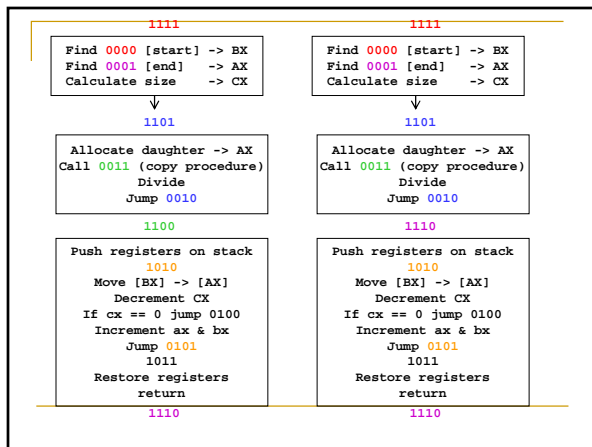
1111

Find 0000 [start] -> BX
Find 0001 [end] -> AX
Calculate size -> CX

1101

Allocate daughter -> AX
Call 0011 (copy procedure)
Divide
Jump 0010

1100

Push registers on stack
1010
Move [BX] -> [AX]
Decrement CX
If cx == 0 jump 0100
Increment ax & bx
Jump 0101
1011
Restore registers
return

1110

1111

Find 0000 [start] -> BX
Find 0001 [end] -> AX
Calculate size -> CX

1101

Allocate daughter -> AX
Call 0011 (copy procedure)
Divide
Jump 0010

1110

Push registers on stack
1010
Move [BX] -> [AX]
Decrement CX
If cx == 0 jump 0100
Increment ax & bx
Jump 0101
1011
Restore registers
return

1110